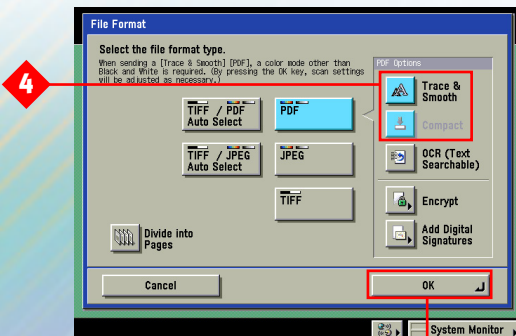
4

File Format

Select the file format type.

When sending a [Trace & Smooth] [PDF], a color mode other than Black and White is required. (By pressing the OK key, scan settings will be adjusted as necessary.)

PDF Options

Trace & Smooth

Compact

TIFF / PDF Auto Select

PDF

TIFF / JPEG Auto Select

JPEG

OCR (Text Searchable)

TIFF

Encrypt

Divide into Pages

Add Digital Signatures

Cancel

OK

System Monitor